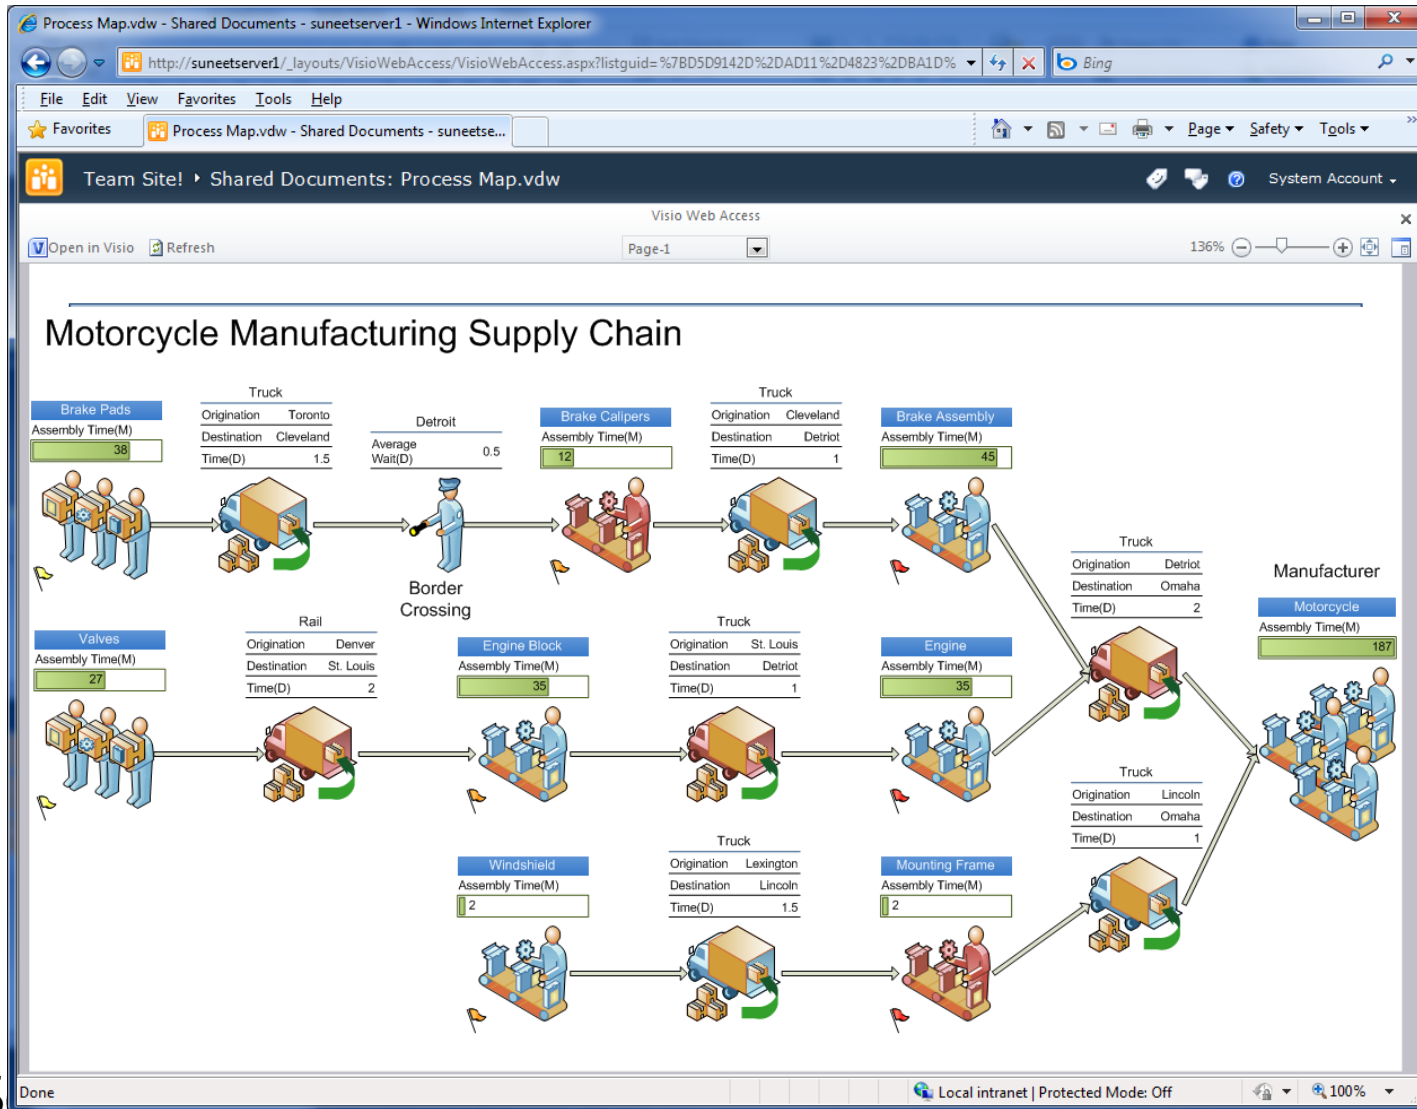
Process Map.vdw - Shared Documents - suneetserver1 - Windows Internet Explorer

http://suneetserver1/_layouts/VisioWebAccess/VisioWebAccess.aspx?listguid=%7BD5D9142D%2DAD11%2D4823%2DBA1D%

Bing

File Edit View Favorites Tools Help

Favorites Process Map.vdw - Shared Documents - suneetse...

Page Safety Tools

Team Site! Shared Documents: Process Map.vdw

System Account

Visio Web Access

Open in Visio Refresh Page-1 136%

Motorcycle Manufacturing Supply Chain

Brake Pads
Assembly Time(M)
38

Truck
| Origination | Toronto |
|---|---|
| Destination | Cleveland |
| Time(D) | 1.5 |

Detroit
Average Wait(D) 0.5

Border Crossing

Brake Calipers
Assembly Time(M)
12

Truck
| Origination | Cleveland |
|---|---|
| Destination | Detriot |
| Time(D) | 1 |

Brake Assembly
Assembly Time(M)
45

Truck
| Origination | Detriot |
|---|---|
| Destination | Omaha |
| Time(D) | 2 |

Manufacturer
Motorcycle
Assembly Time(M)
187

Valves
Assembly Time(M)
27

Rail
| Origination | Denver |
|---|---|
| Destination | St. Louis |
| Time(D) | 2 |

Engine Block
Assembly Time(M)
35

Truck
| Origination | St. Louis |
|---|---|
| Destination | Detriot |
| Time(D) | 1 |

Engine
Assembly Time(M)
35

Truck
| Origination | Lincoln |
|---|---|
| Destination | Omaha |
| Time(D) | 1 |

Windshield
Assembly Time(M)
2

Truck
| Origination | Lexington |
|---|---|
| Destination | Lincoln |
| Time(D) | 1.5 |

Mounting Frame
Assembly Time(M)
2

Done Local intranet | Protected Mode: Off 100%